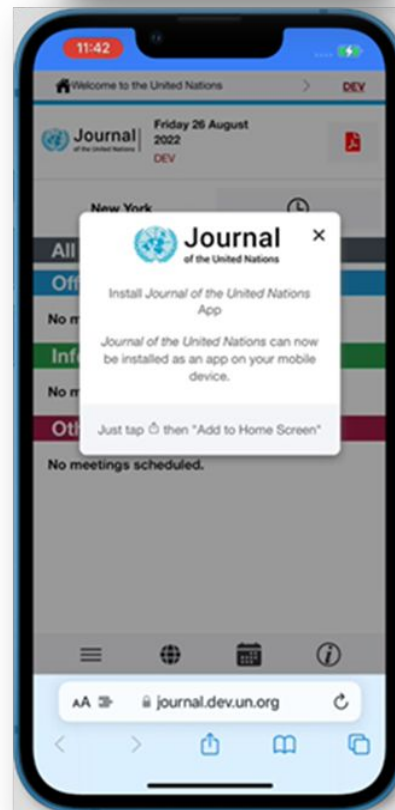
11:42

Welcome to the United Nations > DEV

Journal of the United Nations

Friday 26 August 2022
DEV

New York

All

Off

No m

Info

No m

Oth

No meetings scheduled.

Journal of the United Nations

×

Install *Journal of the United Nations* App

*Journal of the United Nations* can now be installed as an app on your mobile device.

Just tap then "Add to Home Screen"

AA journal.dev.un.org